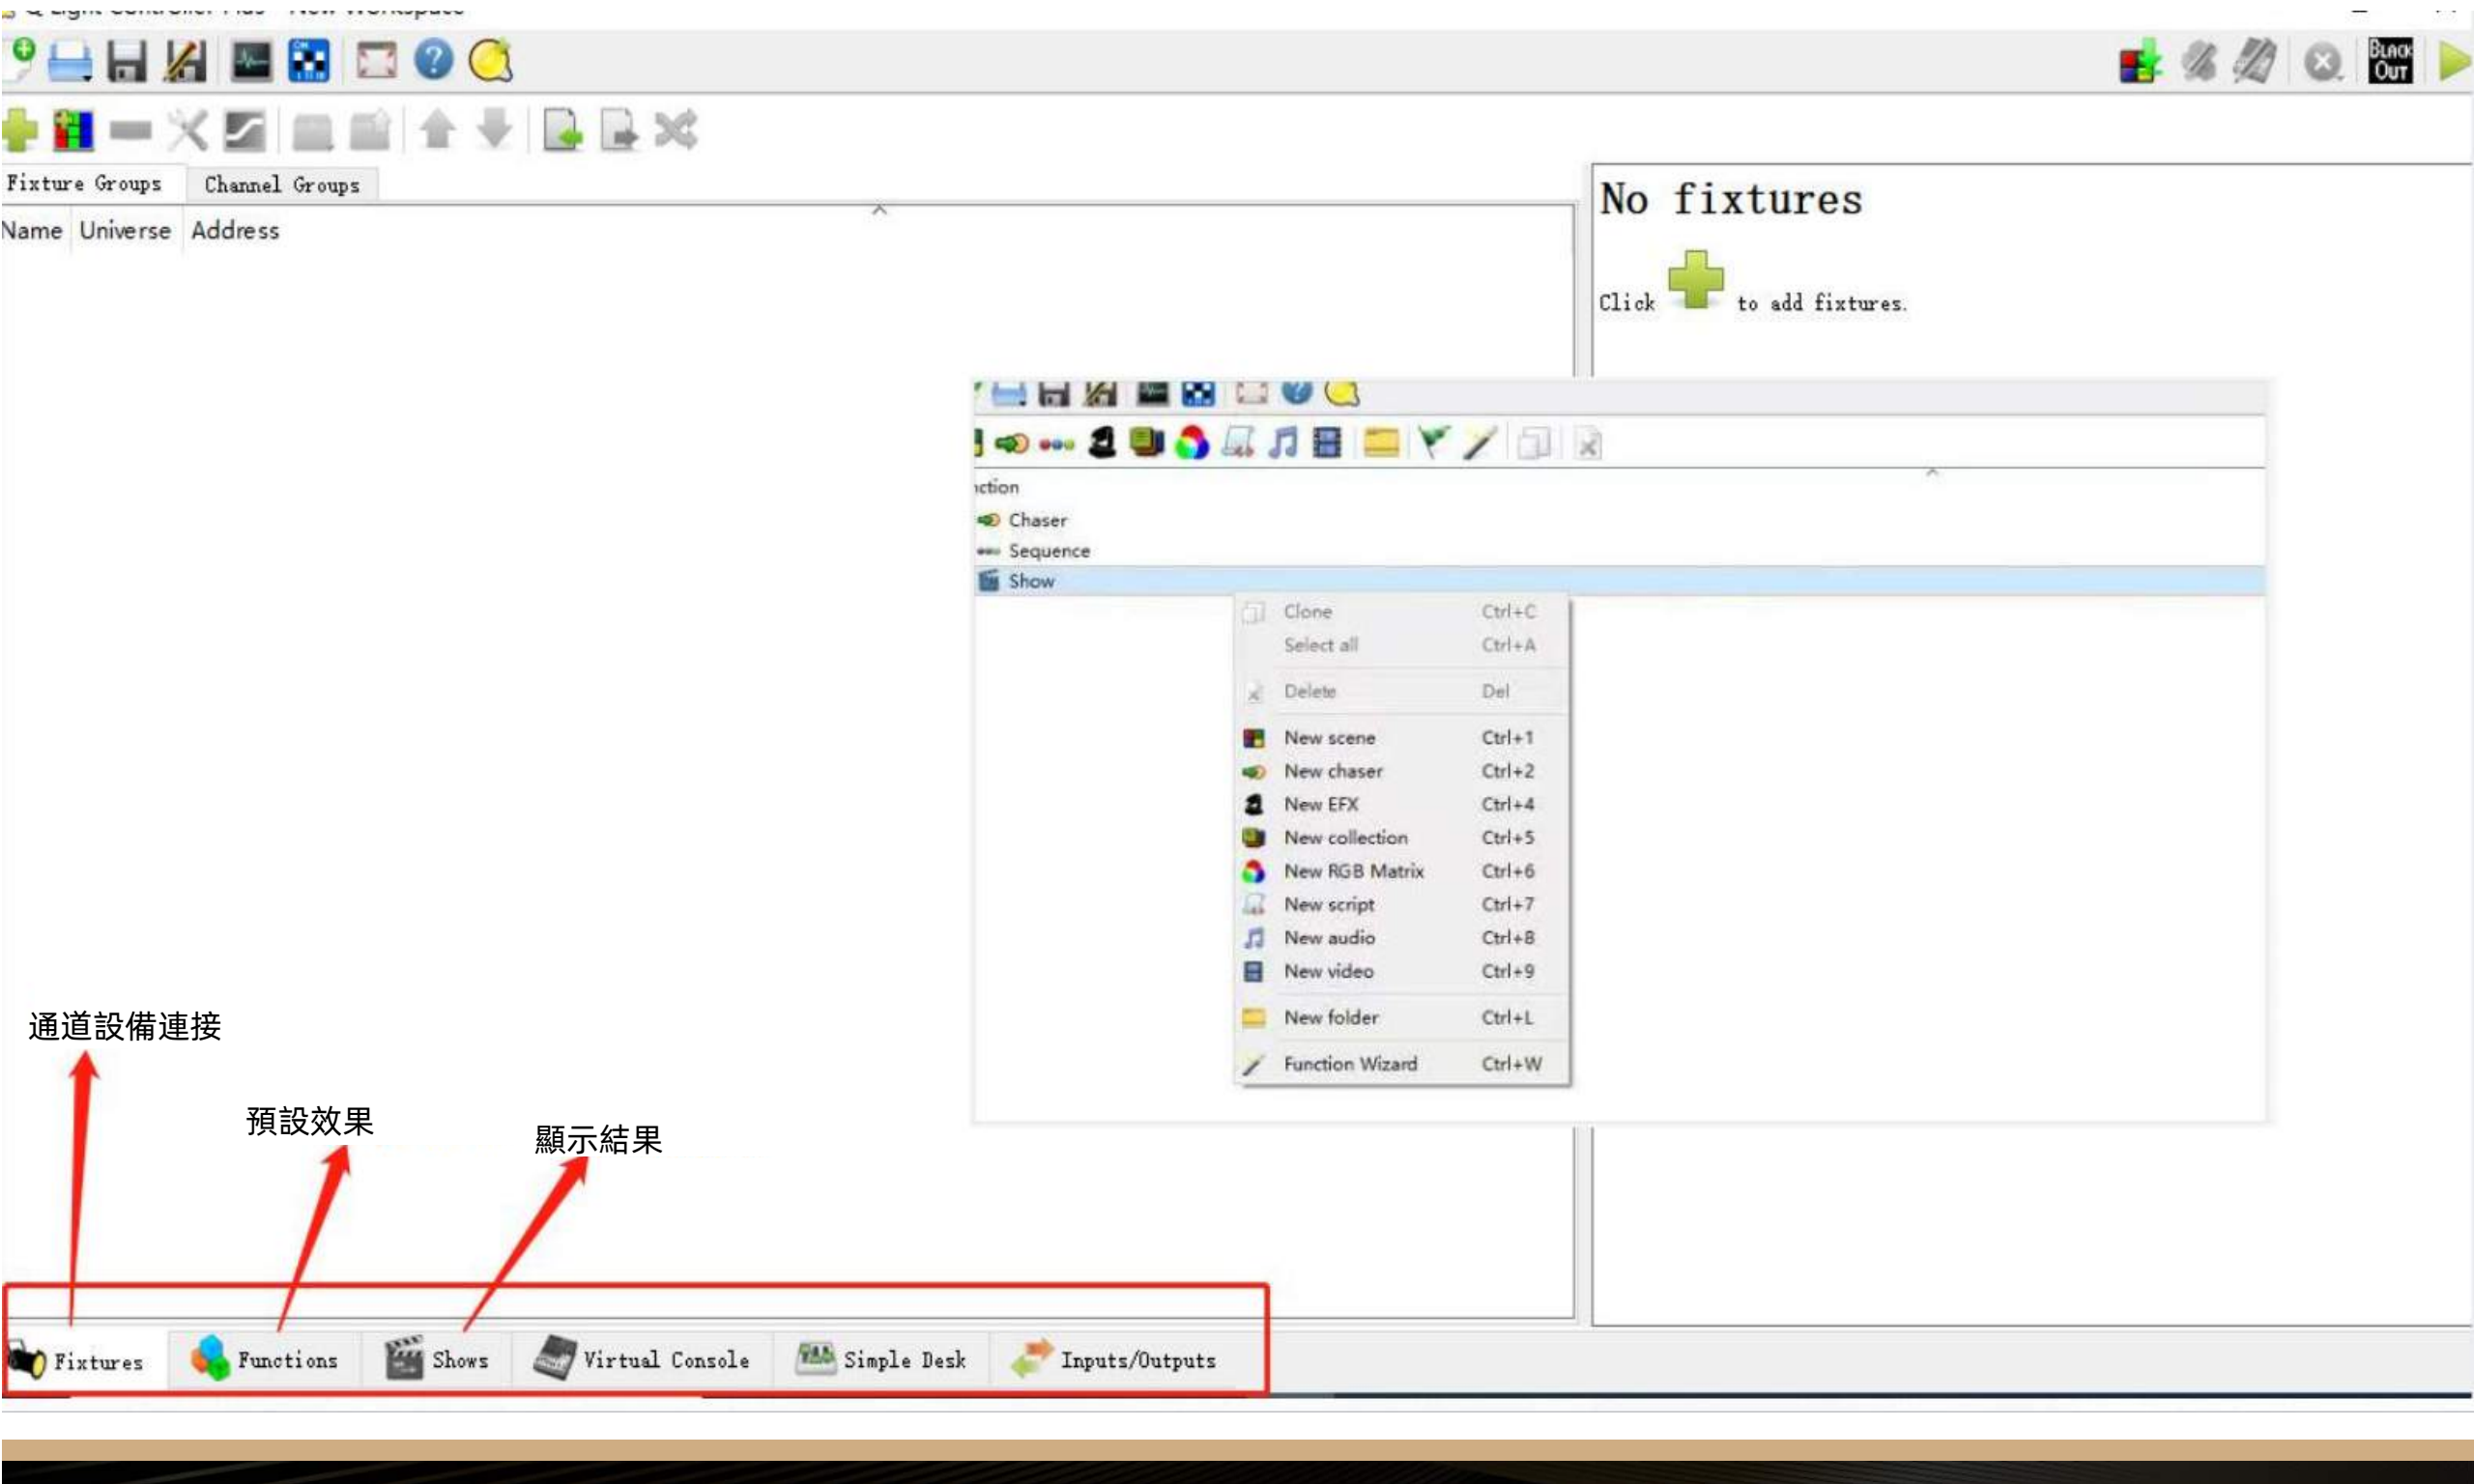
Fixture Groups
Channel Groups
Name
Universe
Address

No fixtures

Click to add fixtures.

BLACK OUT

ıction
Chaser
Sequence
Show

| | |
|---|---|
| Clone | Ctrl+C |
| Select all | Ctrl+A |
| Delete | Del |
| New scene | Ctrl+1 |
| New chaser | Ctrl+2 |
| New EFX | Ctrl+4 |
| New collection | Ctrl+5 |
| New RGB Matrix | Ctrl+6 |
| New script | Ctrl+7 |
| New audio | Ctrl+8 |
| New video | Ctrl+9 |
| New folder | Ctrl+L |
| Function Wizard | Ctrl+W |

通道設備連接

預設效果

顯示結果

Fixtures
Functions
Shows
Virtual Console
Simple Desk
Inputs/Outputs